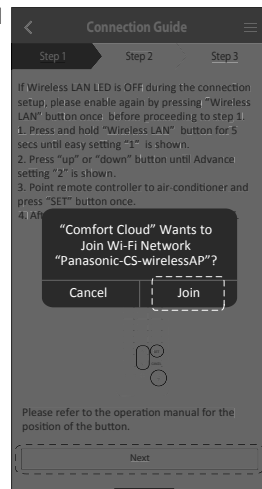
Connection Guide

Step 1 Step 2 Step 3

If Wireless LAN LED is OFF during the connection setup, please enable again by pressing "Wireless LAN" button once before proceeding to step 1.
1. Press and hold "Wireless LAN" button for 5 secs until easy setting "1" is shown.
2. Press "up" or "down" button until Advance setting "2" is shown.
3. Point remote controller to air-conditioner and press "SET" button once.
4. Aft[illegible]

"Comfort Cloud" Wants to Join Wi-Fi Network "Panasonic-CS-wirelessAP"?

Cancel Join

Please refer to the operation manual for the position of the button.

Next